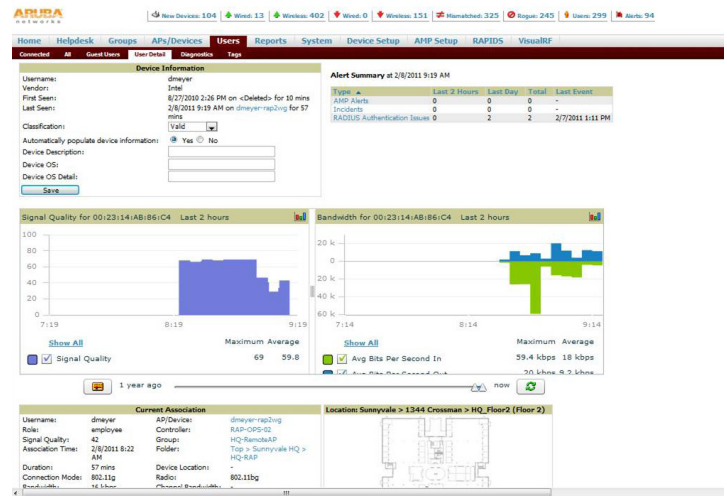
ARUBA networks

New Devices: 104 | Wired: 13 | Wireless: 402 | Wired: 0 | Wireless: 151 | Mismatched: 325 | Rogue: 245 | Users: 299 | Alerts: 94

Home | Helpdesk | Groups | APs/Devices | Users | Reports | System | Device Setup | AMP Setup | RAPIDS | VisualRF

Connected | All | Guest Users | User Detail | Diagnostics | Tags

Device Information

Username: dmeyer
Vendor: Intel
First Seen: 8/27/2010 2:26 PM on <Deleted> for 10 mins
Last Seen: 2/8/2011 9:19 AM on dmeyer-rap2wg for 57 mins
Classification: Valid
Automatically populate device information: Yes No
Device Description:
Device OS:
Device OS Detail:
Save

Alert Summary at 2/8/2011 9:19 AM

| Type | Last 2 Hours | Last Day | Total | Last Event |
|---|---|---|---|---|
| AMP Alerts | 0 | 0 | 0 | - |
| Incidents | 0 | 0 | 0 | - |
| RADIUS Authentication Issues | 0 | 2 | 2 | 2/7/2011 1:11 PM |

Signal Quality for 00:23:14:AB:86:C4 Last 2 hours

100
80
60
40
20
0
7:19 8:19 9:19

Show All | Maximum | Average
Signal Quality | 69 | 59.8

Bandwidth for 00:23:14:AB:86:C4 Last 2 hours

20 k
0
20 k
40 k
60 k
7:14 8:14 9:14

Show All | Maximum | Average
Avg Bits Per Second In | 59.4 kbps | 18 kbps
Avg Bits Per Second Out | 20 kbps | 9.2 kbps

1 year ago | now

Current Association

Username: dmeyer | AP/Device: dmeyer-rap2wg
Role: employee | Controller: RAP-OPS-02
Signal Quality: 42 | Group: HQ-RemoteAP
Association Time: 2/8/2011 8:22 AM | Folder: Top > Sunnyvale HQ > HQ-RAP
Duration: 57 mins | Device Location: -
Connection Mode: 802.11g | Radio: 802.11bg
Bandwidth: 16 kbps | Channel Bandwidth: -

Location: Sunnyvale > 1344 Crossman > HQ_Floor2 (Floor 2)